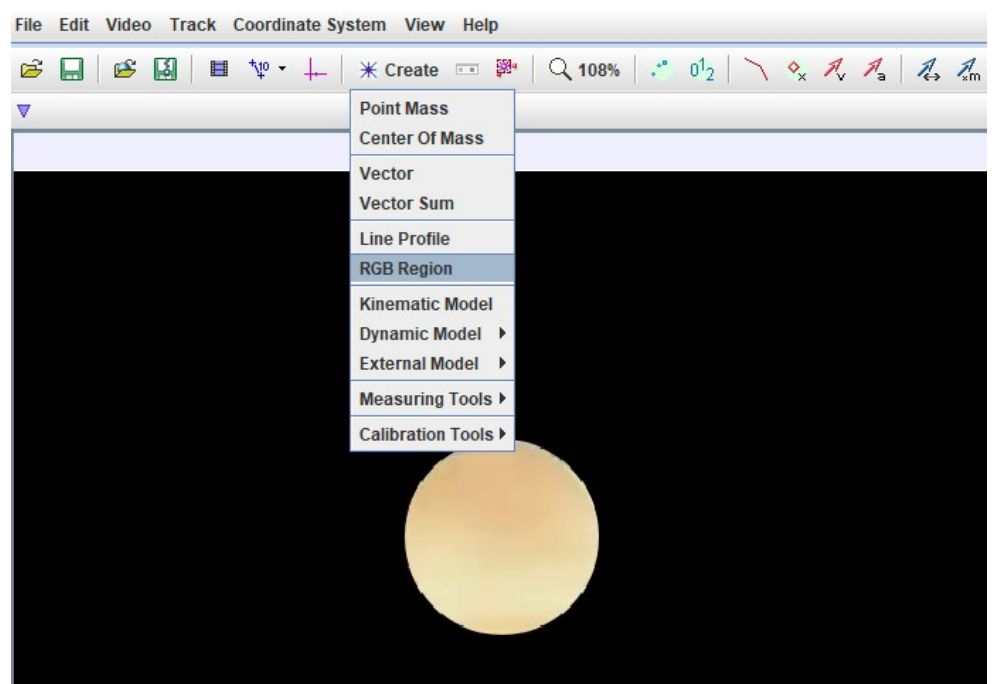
File Edit Video Track Coordinate System View Help

Create 108%

Point Mass
Center Of Mass
Vector
Vector Sum
Line Profile
RGB Region
Kinematic Model
Dynamic Model
External Model
Measuring Tools
Calibration Tools